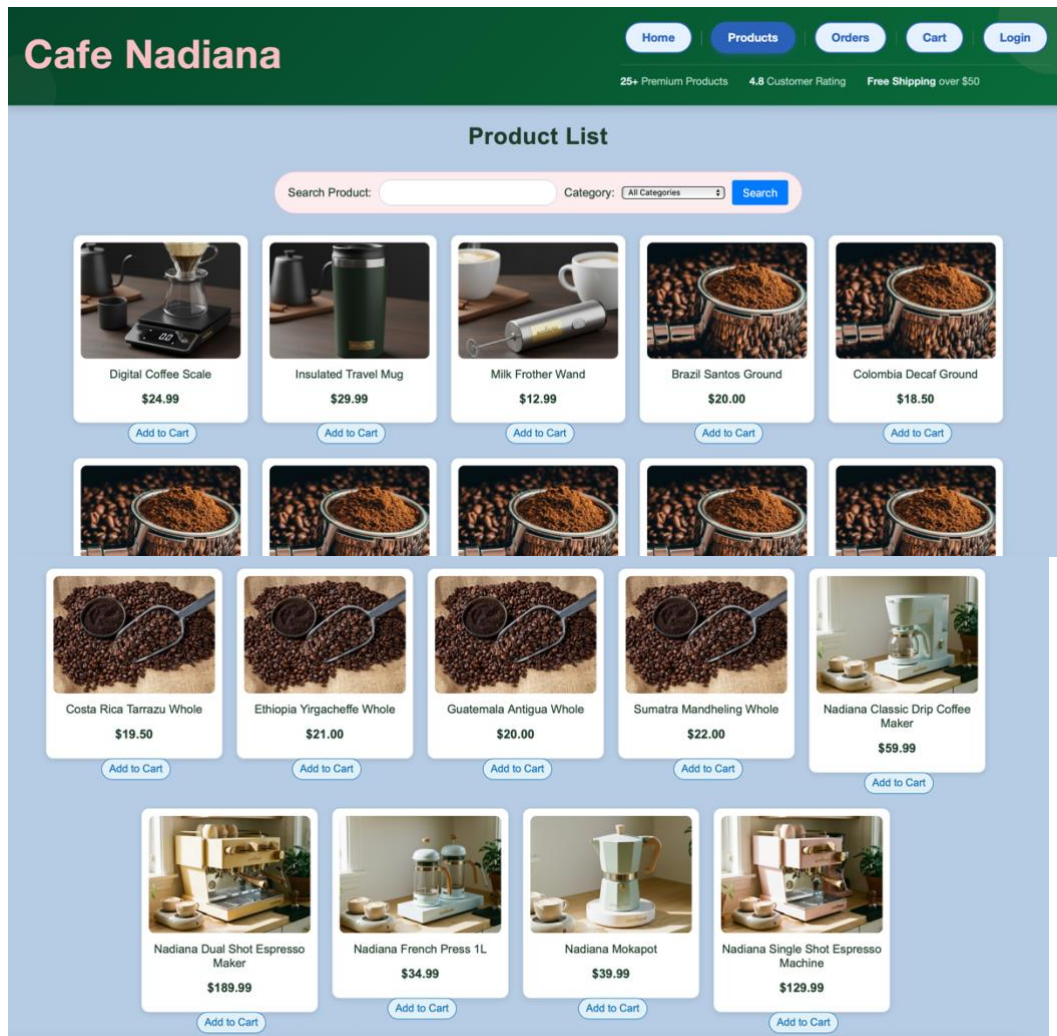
Cafe Nadiana

Home Products Orders Cart Login

25+ Premium Products 4.8 Customer Rating Free Shipping over $50

Product List

Search Product: Category: All Categories Search

Digital Coffee Scale
$24.99
Add to Cart

Insulated Travel Mug
$29.99
Add to Cart

Milk Frother Wand
$12.99
Add to Cart

Brazil Santos Ground
$20.00
Add to Cart

Colombia Decaf Ground
$18.50
Add to Cart

Costa Rica Tarrazu Whole
$19.50
Add to Cart

Ethiopia Yirgacheffe Whole
$21.00
Add to Cart

Guatemala Antigua Whole
$20.00
Add to Cart

Sumatra Mandheling Whole
$22.00
Add to Cart

Nadiana Classic Drip Coffee Maker
$59.99
Add to Cart

Nadiana Dual Shot Espresso Maker
$189.99
Add to Cart

Nadiana French Press 1L
$34.99
Add to Cart

Nadiana Mokapot
$39.99
Add to Cart

Nadiana Single Shot Espresso Machine
$129.99
Add to Cart